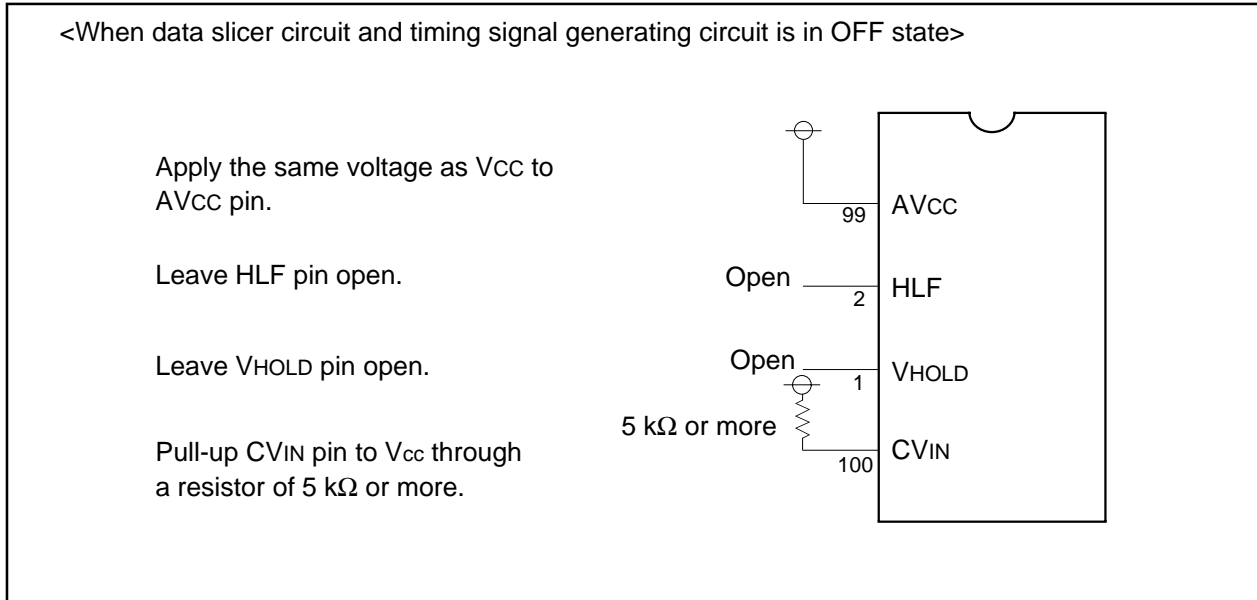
<When data slicer circuit and timing signal generating circuit is in OFF state>

Apply the same voltage as VCC to AVCC pin.

Leave HLF pin open.

Leave VHOLD pin open.

Pull-up CVIN pin to Vcc through a resistor of 5 kΩ or more.

99
AVCC
Open
2
HLF
Open
1
VHOLD
5 kΩ or more
100
CVIN